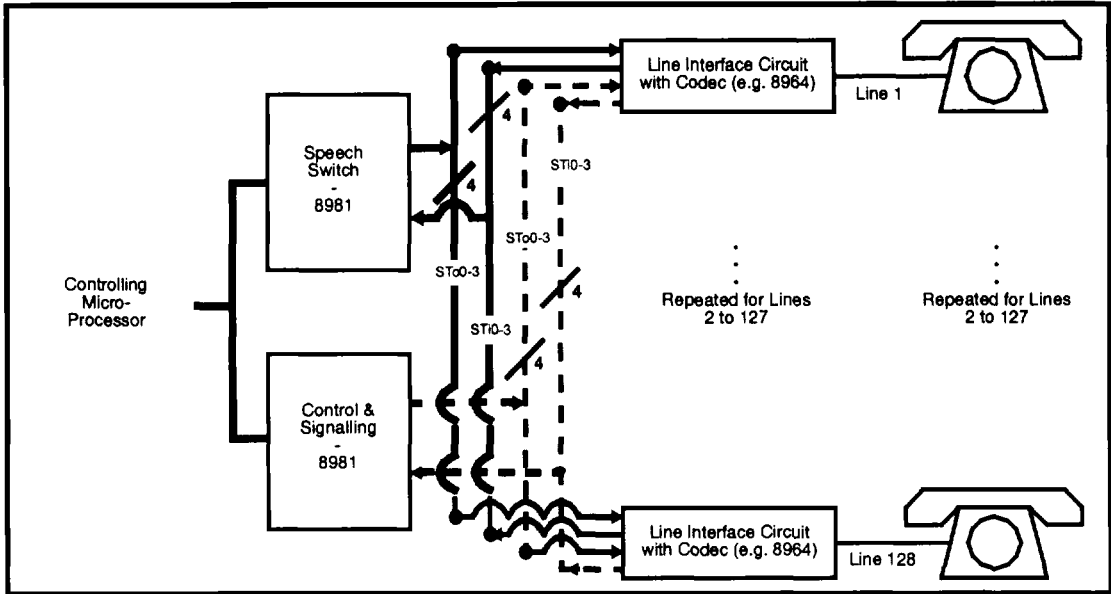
Controlling Micro-Processor

Speech Switch
-
8981

Control & Signalling
-
8981

4

4

4

4

STo0-3

STi0-3

STo0-3

STi0-3

Line Interface Circuit with Codec (e.g. 8964)

Line 1

Repeated for Lines 2 to 127

Repeated for Lines 2 to 127

Line Interface Circuit with Codec (e.g. 8964)

Line 128